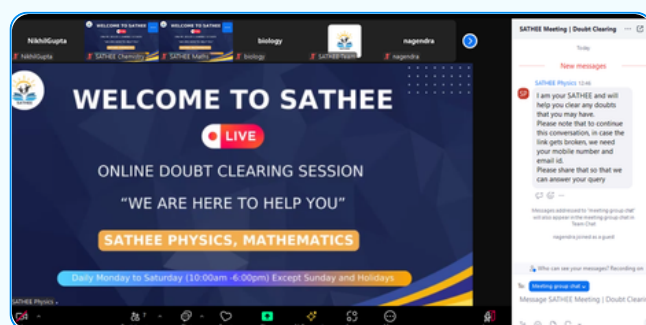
NikhilGupta

NikhilGupta

WELCOME TO SATHEE

SATHEE Chemistry

WELCOME TO SATHEE

SATHEE Maths

biology

biology

SATHEE Team

nagendra

nagendra

WELCOME TO SATHEE

LIVE

ONLINE DOUBT CLEARING SESSION

"WE ARE HERE TO HELP YOU"

SATHEE PHYSICS, MATHEMATICS

Daily Monday to Saturday (10:00am -6:00pm) Except Sunday and Holidays

SATHEE Physics

SATHEE Meeting | Doubt Clearing

Today

New messages

SATHEE Physics 12:46

SP

I am your SATHEE and will help you clear any doubts that you may have.
Please note that to continue this conversation, in case the link gets broken, we need your mobile number and email id.
Please share that so that we can answer your query

Messages addressed to "meeting group chat" will also appear in the meeting group chat in Team Chat

nagendra joined as a guest

Who can see your messages? Recording on

To: Meeting group chat

Message SATHEE Meeting | Doubt Clearin